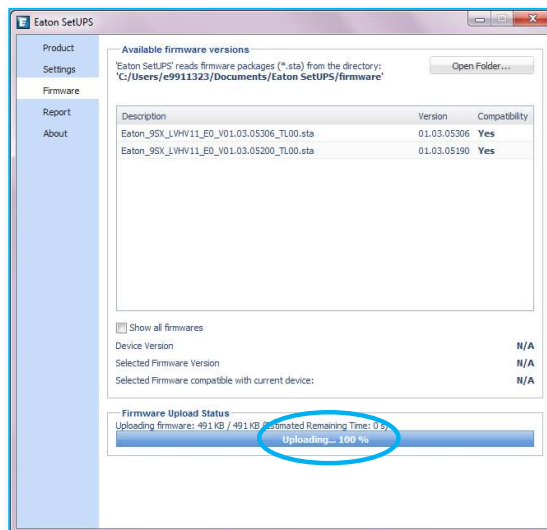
Eaton SetUPS

Product
Settings
Firmware
Report
About

Available firmware versions

'Eaton SetUPS' reads firmware packages (*.sta) from the directory:
'C:/Users/e9911323/Documents/Eaton SetUPS/firmware'

Open Folder...

| Description | Version | Compatibility |
|---|---|---|
| Eaton_9SX_LVHV11_E0_V01.03.05306_TL00.sta | 01.03.05306 | Yes |
| Eaton_9SX_LVHV11_E0_V01.03.05200_TL00.sta | 01.03.05190 | Yes |

Show all firmwares

Device Version N/A
Selected Firmware Version N/A
Selected Firmware compatible with current device: N/A

Firmware Upload Status
Uploading firmware: 491 KB / 491 KB (Estimated Remaining Time: 0 s)
Uploading... 100 %